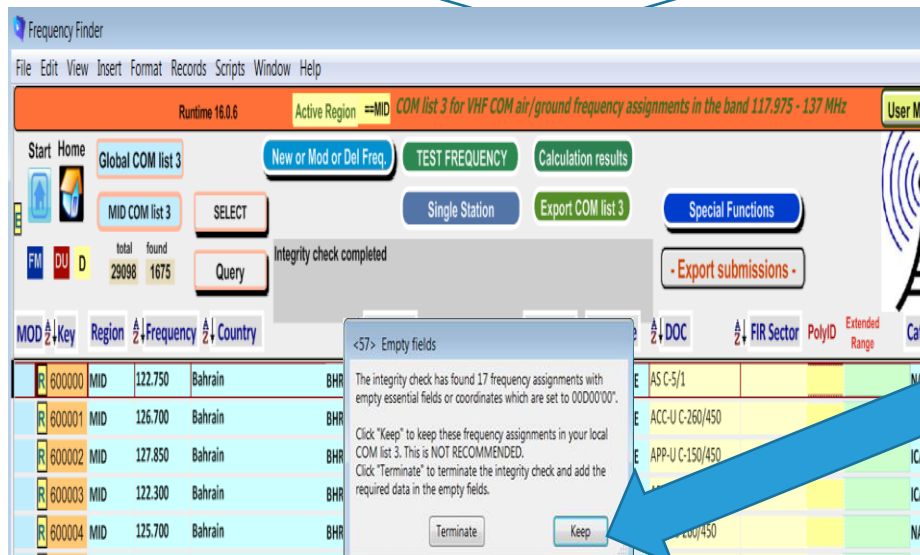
Frequency Finder

File Edit View Insert Format Records Scripts Window Help

Runtime 16.0.6 Active Region ==MID COM list 3 for VHF COM air/ground frequency assignments in the band 117.975 - 137 MHz User M

Start Home Global COM list 3

New or Mod or Del Freq. TEST FREQUENCY Calculation results

MID COM list 3 SELECT

Single Station Export COM list 3 Special Functions

FM DU D total 29098 found 1675 Query

Integrity check completed

- Export submissions -

MOD Key Region Frequency Country DOC FIR Sector PolyID Extended Range Ca

<57> Empty fields

The integrity check has found 17 frequency assignments with empty essential fields or coordinates which are set to 00D00'00".

Click "Keep" to keep these frequency assignments in your local COM list 3. This is NOT RECOMMENDED.
Click "Terminate" to terminate the integrity check and add the required data in the empty fields.

Terminate Keep

| | | | | | | | |
|---|---|---|---|---|---|---|---|
| R | 600000 | MID | 122.750 | Bahrain | BHR | E | AS C-5/1 |
| R | 600001 | MID | 126.700 | Bahrain | BHR | E | ACC-U C-260/450 |
| R | 600002 | MID | 127.850 | Bahrain | BHR | E | APP-U C-150/450 |
| R | 600003 | MID | 122.300 | Bahrain | BHR | | |
| R | 600004 | MID | 125.700 | Bahrain | BHR | | 260/450 |